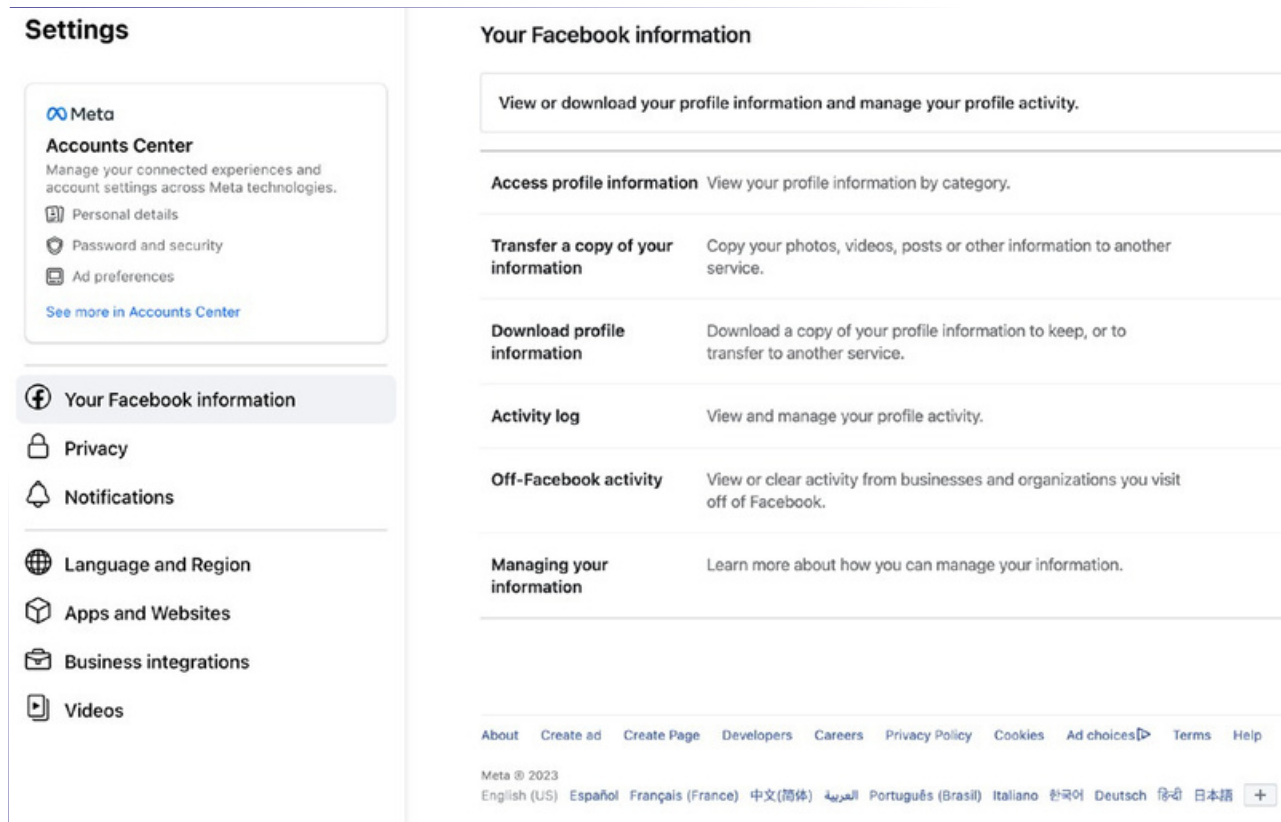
Settings

Meta
Accounts Center
Manage your connected experiences and account settings across Meta technologies.
Personal details
Password and security
Ad preferences
See more in Accounts Center

Your Facebook information
Privacy
Notifications

Language and Region
Apps and Websites
Business integrations
Videos

Your Facebook information

View or download your profile information and manage your profile activity.

| | |
|---|---|
| Access profile information | View your profile information by category. |
| Transfer a copy of your information | Copy your photos, videos, posts or other information to another service. |
| Download profile information | Download a copy of your profile information to keep, or to transfer to another service. |
| Activity log | View and manage your profile activity. |
| Off-Facebook activity | View or clear activity from businesses and organizations you visit off of Facebook. |
| Managing your information | Learn more about how you can manage your information. |

About Create ad Create Page Developers Careers Privacy Policy Cookies Ad choices Terms Help

Meta © 2023
English (US) Español Français (France) 中文(简体) العربية Português (Brasil) Italiano 한국어 Deutsch हिन्दी 日本語 +